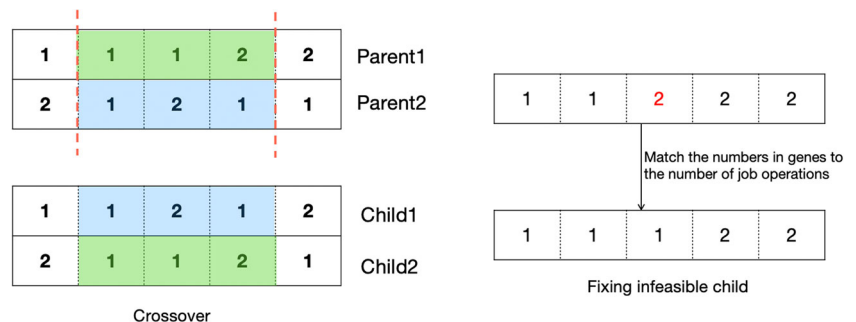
| 1 | 1 | 1 | 2 | 2 | Parent1 |
|---|---|---|---|---|---|
| 2 | 1 | 2 | 1 | 1 | Parent2 |

| 1 | 1 | 2 | 1 | 2 | Child1 |
|---|---|---|---|---|---|
| 2 | 1 | 1 | 2 | 1 | Child2 |

Crossover

| 1 | 1 | 2 | 2 | 2 |
|---|---|---|---|---|

Match the numbers in genes to the number of job operations

| 1 | 1 | 1 | 2 | 2 |
|---|---|---|---|---|

Fixing infeasible child